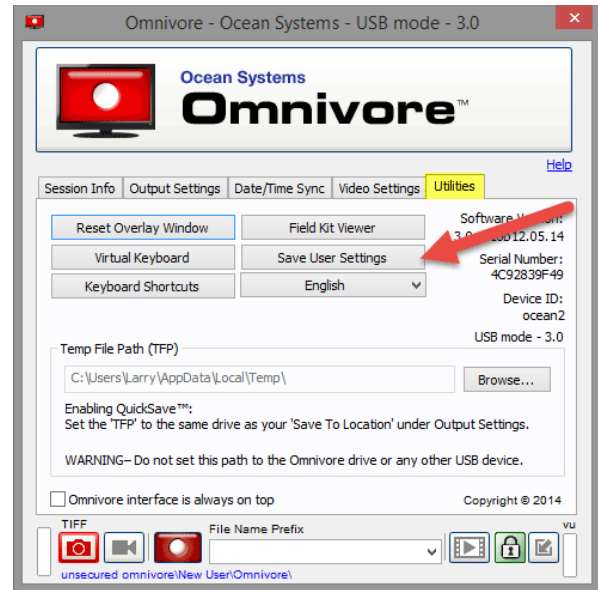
Omnivore - Ocean Systems - USB mode - 3.0

Ocean Systems
Omnivore™

Help

Session Info | Output Settings | Date/Time Sync | Video Settings | Utilities

Reset Overlay Window
Field Kit Viewer
Virtual Keyboard
Save User Settings
Keyboard Shortcuts
English

Software V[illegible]
3.0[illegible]0612.05.14
Serial Number:
4C92839F49
Device ID:
ocean2
USB mode - 3.0

Temp File Path (TFP)
C:\Users\Larry\AppData\Local\Temp\
Browse...

Enabling QuickSave™:
Set the 'TFP' to the same drive as your 'Save To Location' under Output Settings.

WARNING– Do not set this path to the Omnivore drive or any other USB device.

Omnivore interface is always on top

Copyright © 2014

TIFF
File Name Prefix
vu

unsecured omnivore\New User\Omnivore\